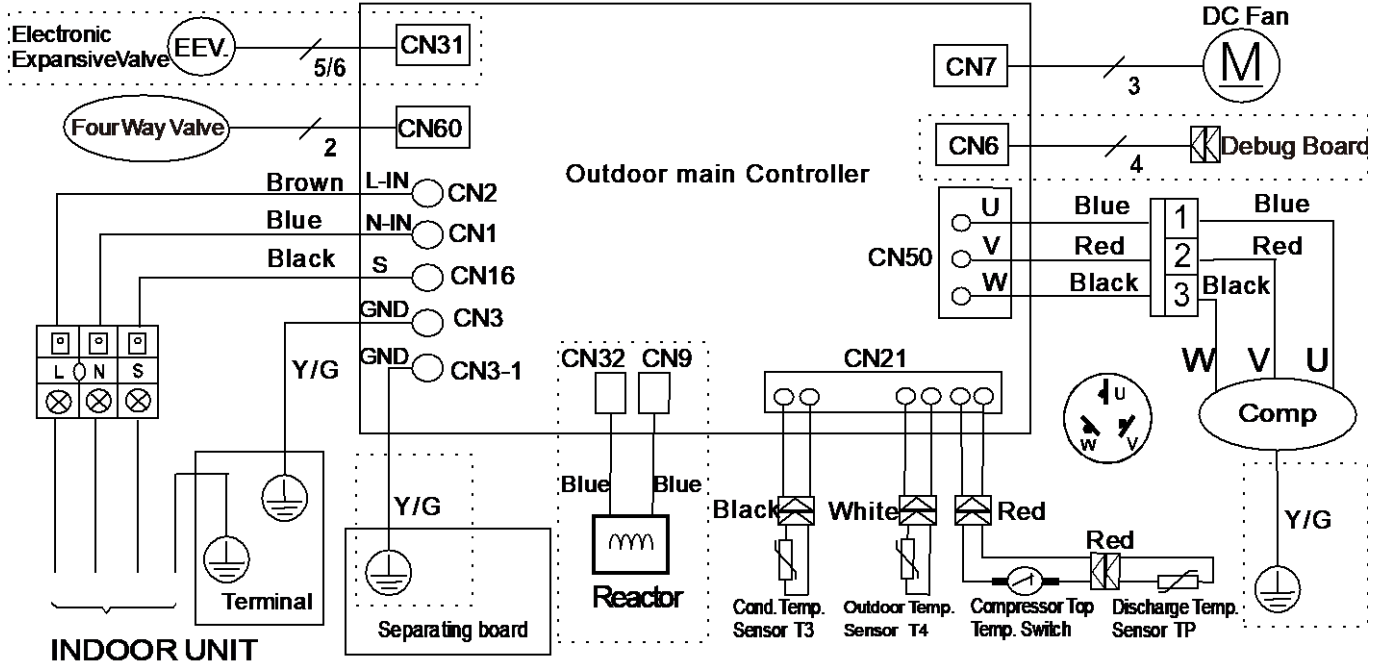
Electronic ExpansiveValve
EEV.
5/6
CN31
DC Fan
CN7
3
M
Four Way Valve
2
CN60
CN6
4
Debug Board
Outdoor main Controller
Brown
L-IN
CN2
Blue
N-IN
CN1
Black
S
CN16
GND
CN3
GND
CN3-1
Y/G
CN50
U
V
W
Blue
Red
Black
1
2
3
Blue
Red
Black
W
V
U
Comp
L
N
S
CN32
CN9
CN21
U
W
V
Blue
Blue
Black
White
Red
Red
Y/G
Y/G
Terminal
Separating board
Reactor
Cond. Temp. Sensor T3
Outdoor Temp. Sensor T4
Compressor Top Temp. Switch
Discharge Temp. Sensor TP
INDOOR UNIT